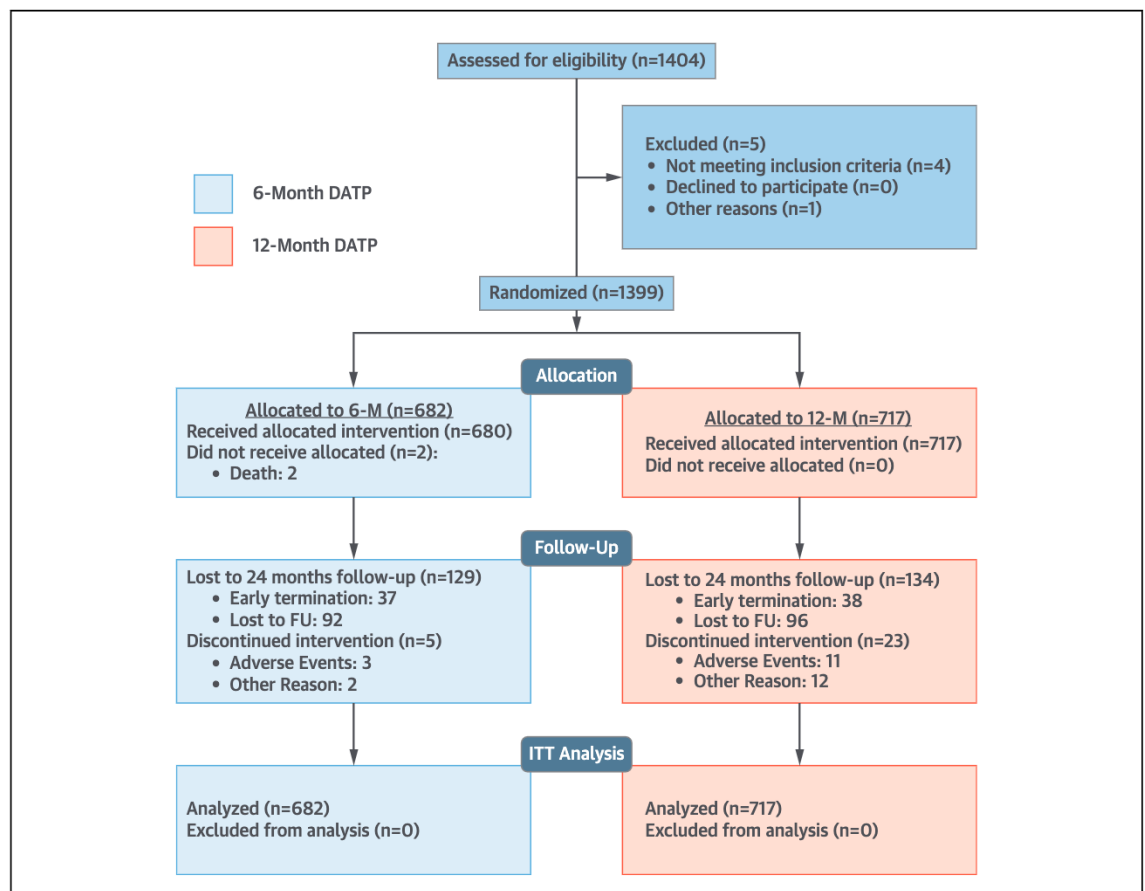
Assessed for eligibility (n=1404)

Excluded (n=5)
• Not meeting inclusion criteria (n=4)
• Declined to participate (n=0)
• Other reasons (n=1)

6-Month DATP

12-Month DATP

Randomized (n=1399)

Allocation

Allocated to 6-M (n=682)
Received allocated intervention (n=680)
Did not receive allocated (n=2):
• Death: 2

Allocated to 12-M (n=717)
Received allocated intervention (n=717)
Did not receive allocated (n=0)

Follow-Up

Lost to 24 months follow-up (n=129)
• Early termination: 37
• Lost to FU: 92
Discontinued intervention (n=5)
• Adverse Events: 3
• Other Reason: 2

Lost to 24 months follow-up (n=134)
• Early termination: 38
• Lost to FU: 96
Discontinued intervention (n=23)
• Adverse Events: 11
• Other Reason: 12

ITT Analysis

Analyzed (n=682)
Excluded from analysis (n=0)

Analyzed (n=717)
Excluded from analysis (n=0)